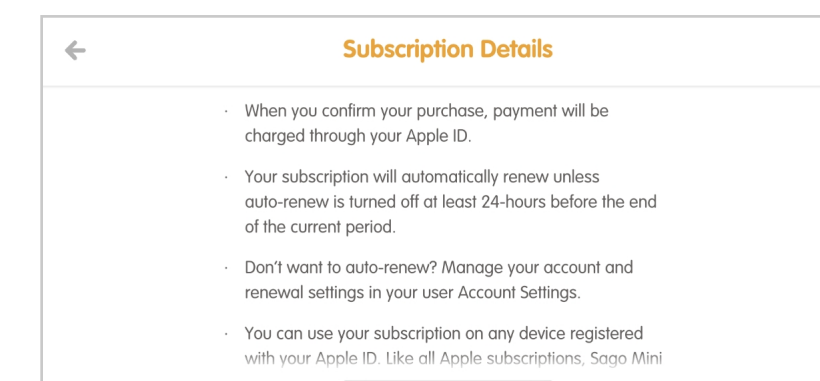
Subscription Details

· When you confirm your purchase, payment will be charged through your Apple ID.

· Your subscription will automatically renew unless auto-renew is turned off at least 24-hours before the end of the current period.

· Don't want to auto-renew? Manage your account and renewal settings in your user Account Settings.

· You can use your subscription on any device registered with your Apple ID. Like all Apple subscriptions, Sago Mini